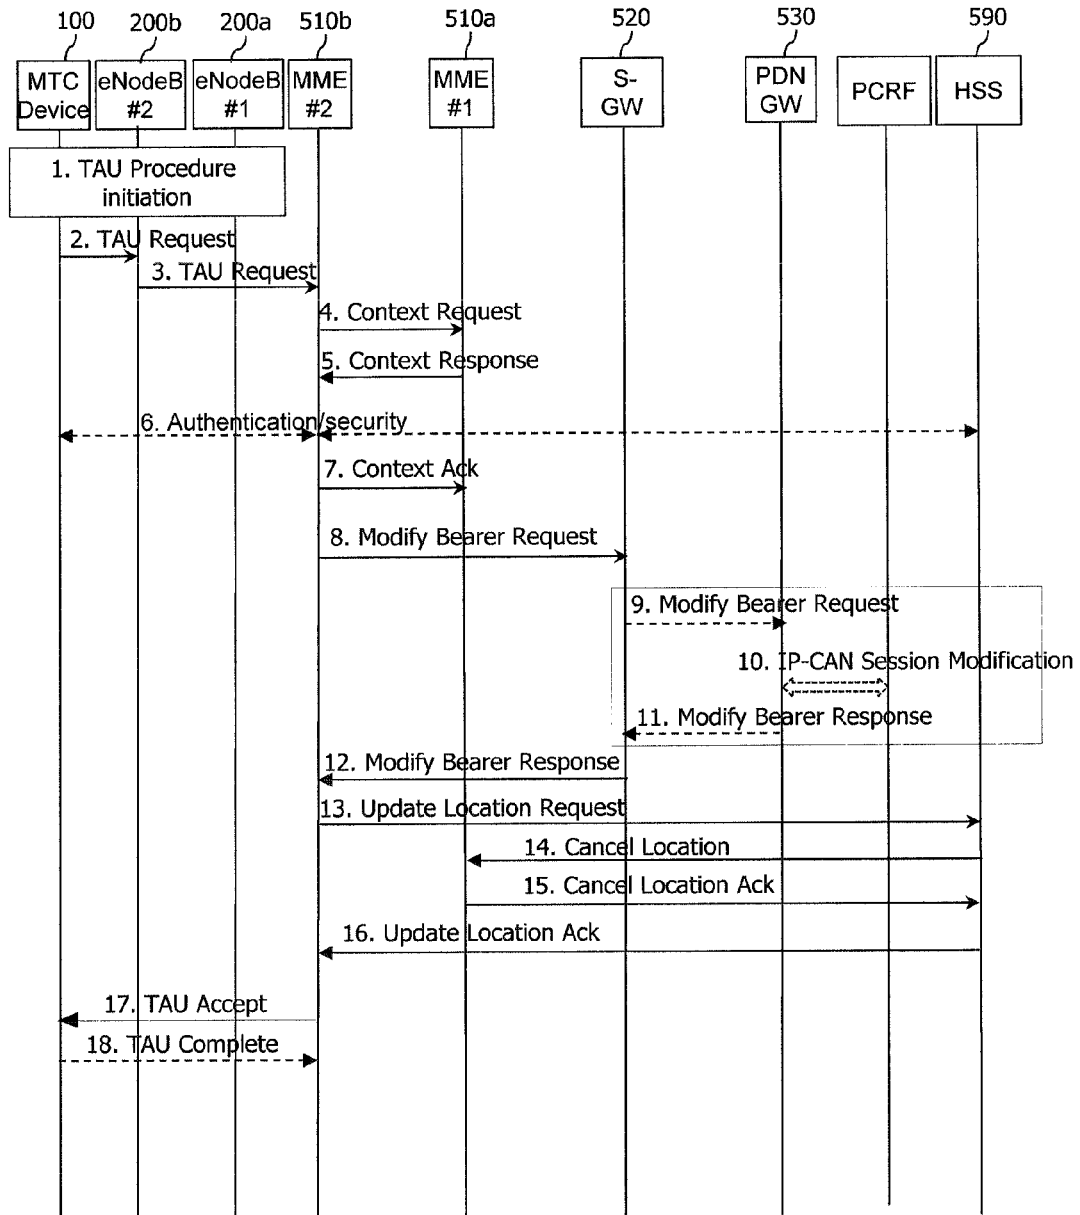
100
200b
200a
510b
510a
520
530
590

MTC Device
eNodeB #2
eNodeB #1
MME #2
MME #1
S-GW
PDN GW
PCRF
HSS

1. TAU Procedure initiation
2. TAU Request
3. TAU Request
4. Context Request
5. Context Response
6. Authentication/security
7. Context Ack
8. Modify Bearer Request
9. Modify Bearer Request
10. IP-CAN Session Modification
11. Modify Bearer Response
12. Modify Bearer Response
13. Update Location Request
14. Cancel Location
15. Cancel Location Ack
16. Update Location Ack
17. TAU Accept
18. TAU Complete